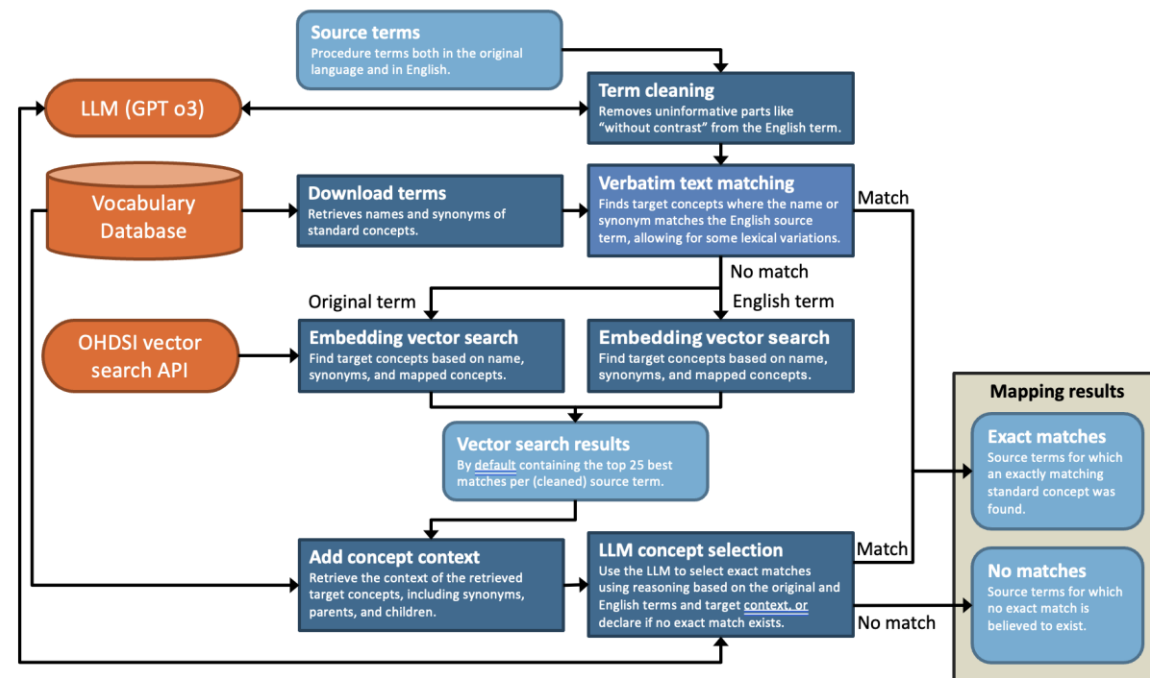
Source terms
Procedure terms both in the original language and in English.

LLM (GPT o3)

Term cleaning
Removes uninformative parts like "without contrast" from the English term.

Vocabulary Database

Download terms
Retrieves names and synonyms of standard concepts.

Verbatim text matching
Finds target concepts where the name or synonym matches the English source term, allowing for some lexical variations.

Match

No match

Original term

English term

OHDSI vector search API

Embedding vector search
Find target concepts based on name, synonyms, and mapped concepts.

Embedding vector search
Find target concepts based on name, synonyms, and mapped concepts.

Vector search results
By default containing the top 25 best matches per (cleaned) source term.

Mapping results

Exact matches
Source terms for which an exactly matching standard concept was found.

Add concept context
Retrieve the context of the retrieved target concepts, including synonyms, parents, and children.

LLM concept selection
Use the LLM to select exact matches using reasoning based on the original and English terms and target context, or declare if no exact match exists.

Match

No match

No matches
Source terms for which no exact match is believed to exist.